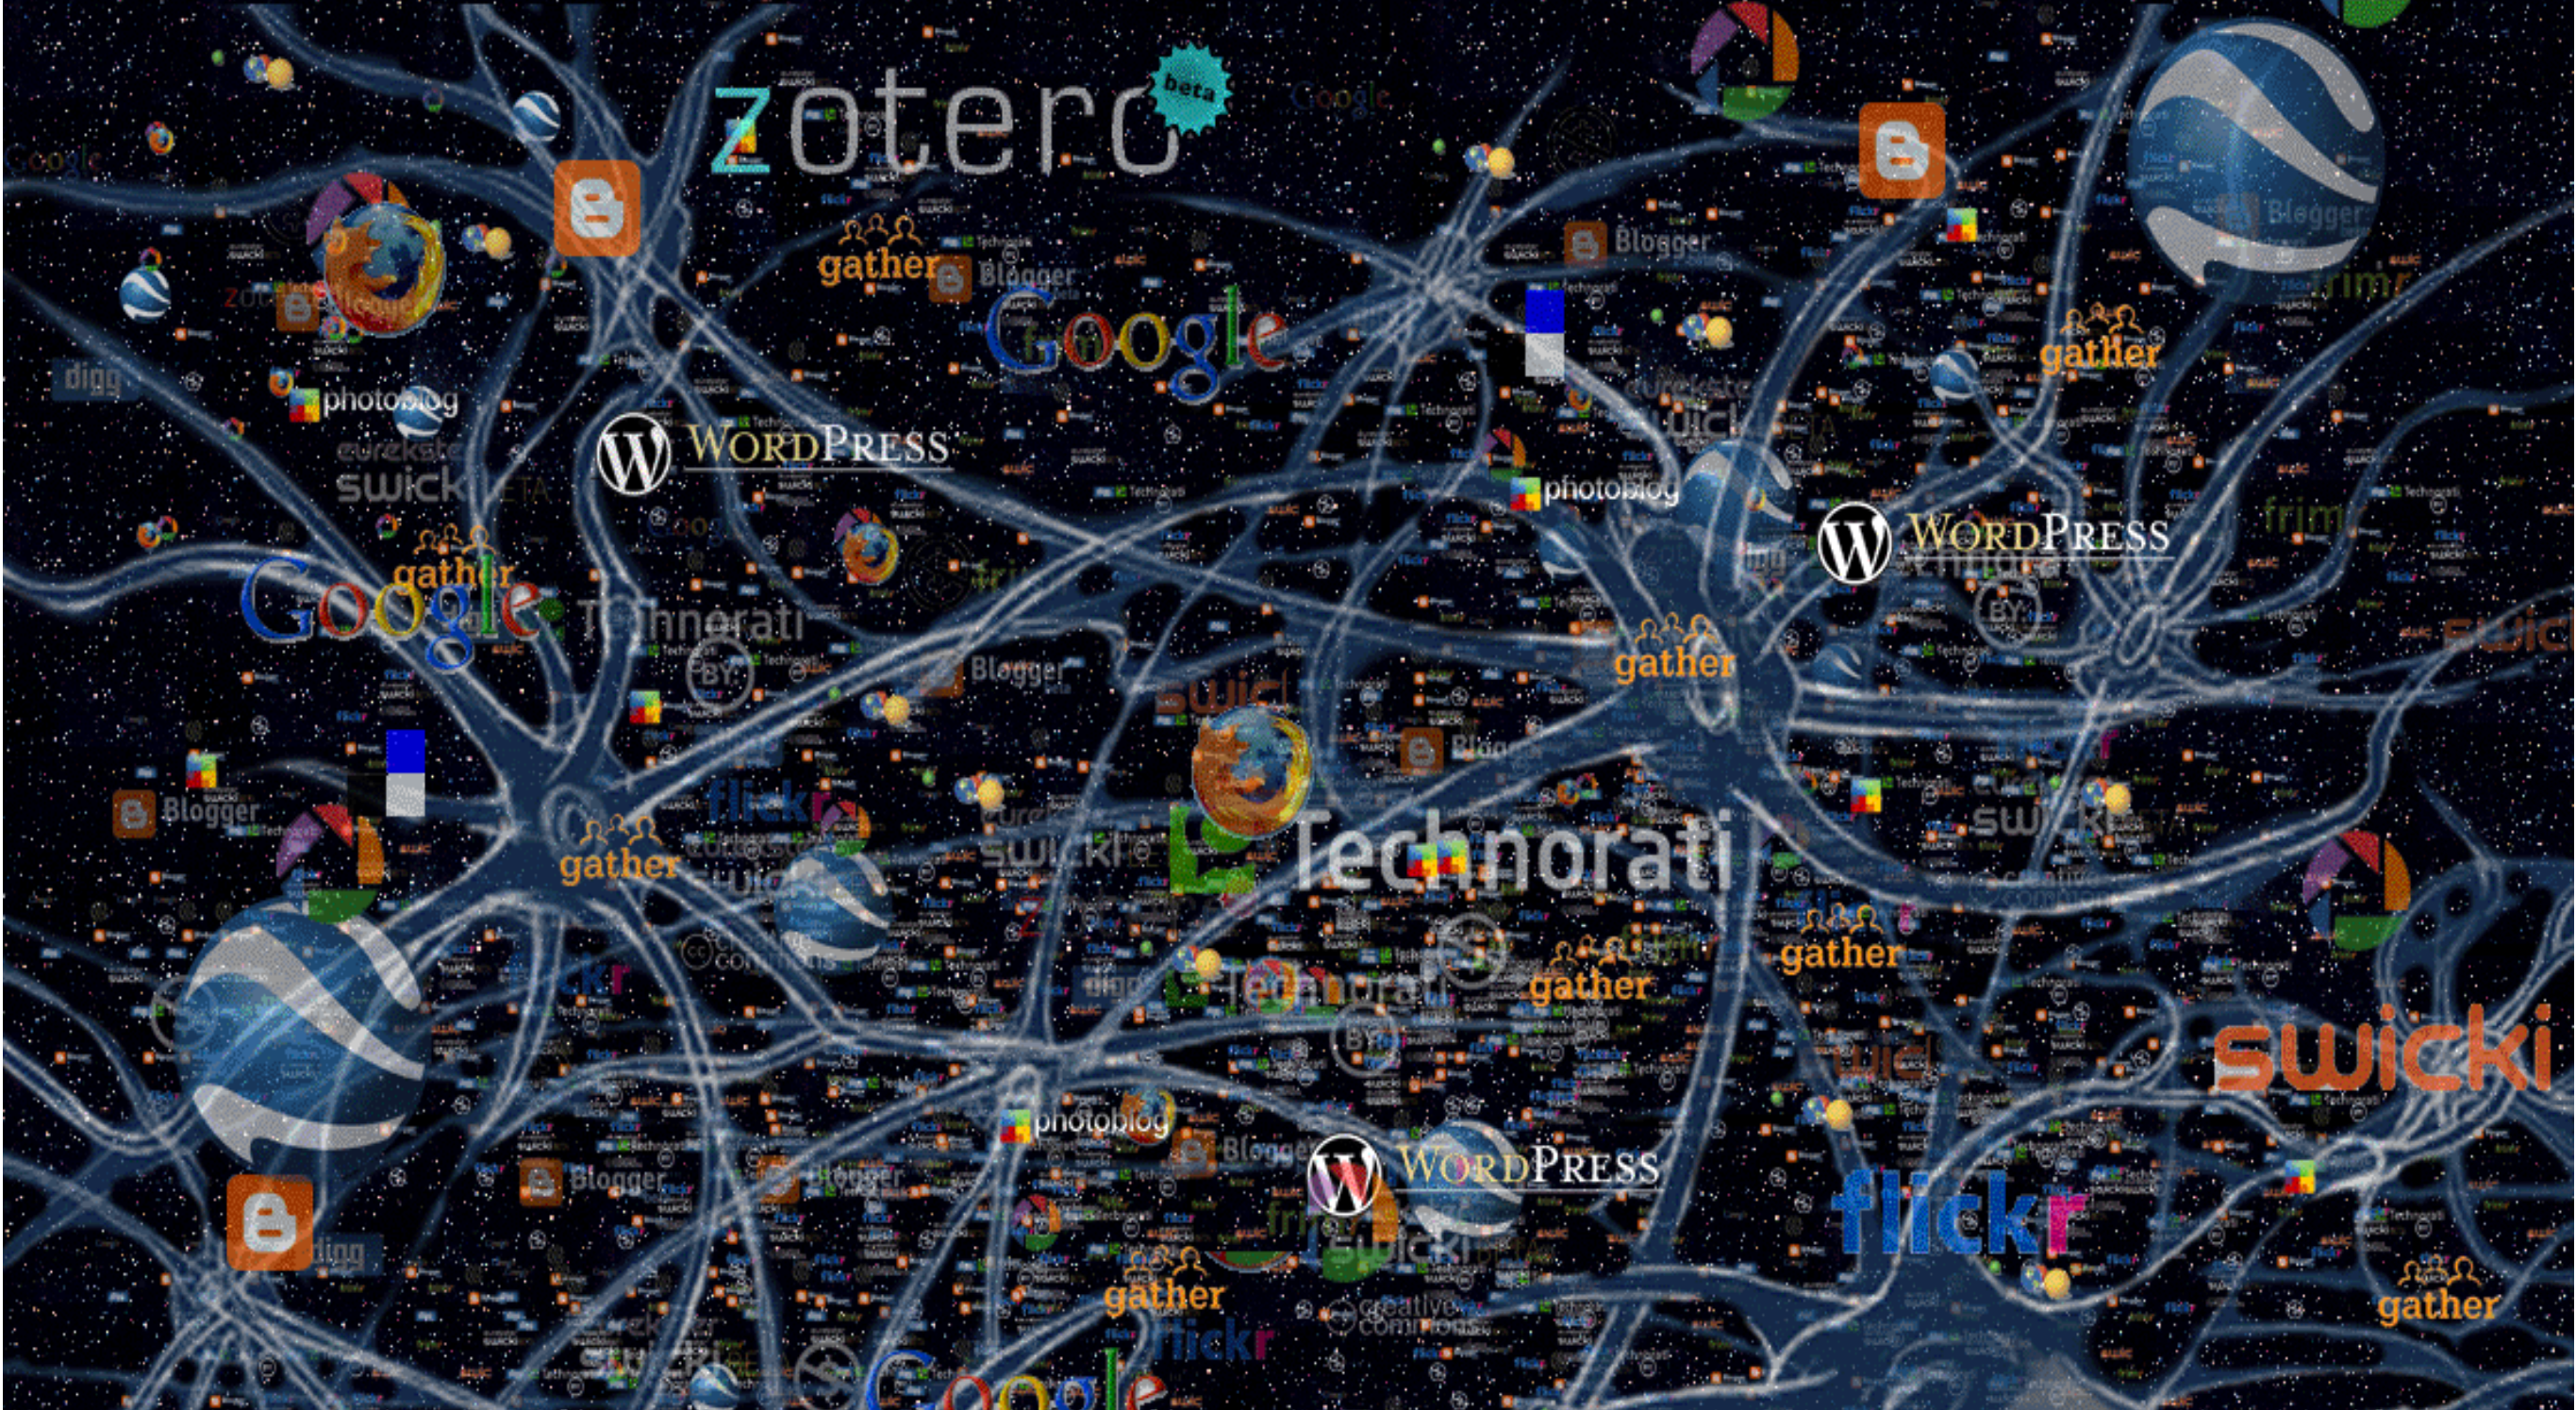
zotero beta

gather Blogger

Google

Blogger

gather

digg

photoblog

swicki

WordPress

photoblog

WordPress

Google

gather

Technorati

Blogger

gather

Blogger

flickr

gather

swicki

Technorati

gather

gather

swicki

photoblog

Blogger

WordPress

flickr

gather

creative commons

flickr

gather

Google